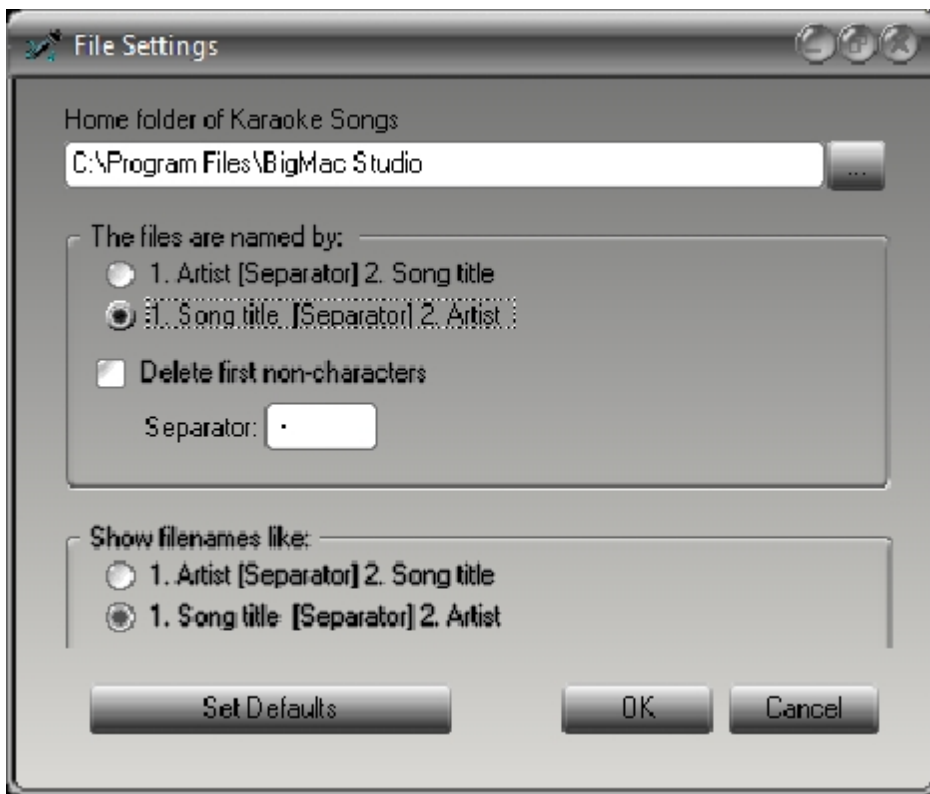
File Settings

Home folder of Karaoke Songs

C:\Program Files\BigMac Studio

...

The files are named by:

1. Artist [Separator] 2. Song title

1. Song title [Separator] 2. Artist

Delete first non-characters

Separator: -

Show filenames like:

1. Artist [Separator] 2. Song title

1. Song title [Separator] 2. Artist

Set Defaults

OK

Cancel